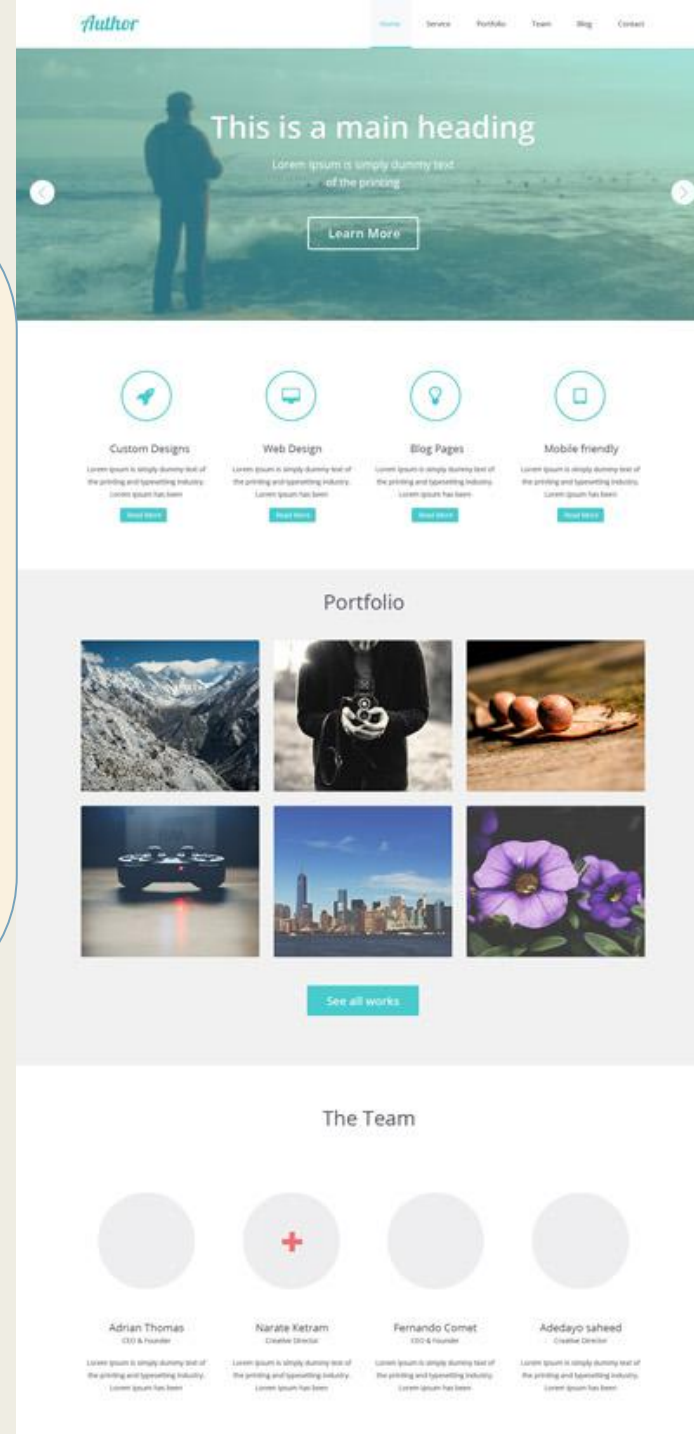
Author

Home Service Portfolio Team Blog Contact

This is a main heading

Lorem Ipsum is simply dummy text of the printing

Learn More

Custom Designs

Lorem Ipsum is simply dummy text of the printing and typesetting industry. Lorem Ipsum has been

Read More

Web Design

Lorem Ipsum is simply dummy text of the printing and typesetting industry. Lorem Ipsum has been

Read More

Blog Pages

Lorem Ipsum is simply dummy text of the printing and typesetting industry. Lorem Ipsum has been

Read More

Mobile friendly

Lorem Ipsum is simply dummy text of the printing and typesetting industry. Lorem Ipsum has been

Read More

Portfolio

See all works

The Team

Adrian Thomas
CEO & Founder

Lorem Ipsum is simply dummy text of the printing and typesetting industry. Lorem Ipsum has been

Narate Ketram
Creative Director

Lorem Ipsum is simply dummy text of the printing and typesetting industry. Lorem Ipsum has been

Fernando Comet
CEO & Founder

Lorem Ipsum is simply dummy text of the printing and typesetting industry. Lorem Ipsum has been

Adedayo saheed
Creative Director

Lorem Ipsum is simply dummy text of the printing and typesetting industry. Lorem Ipsum has been